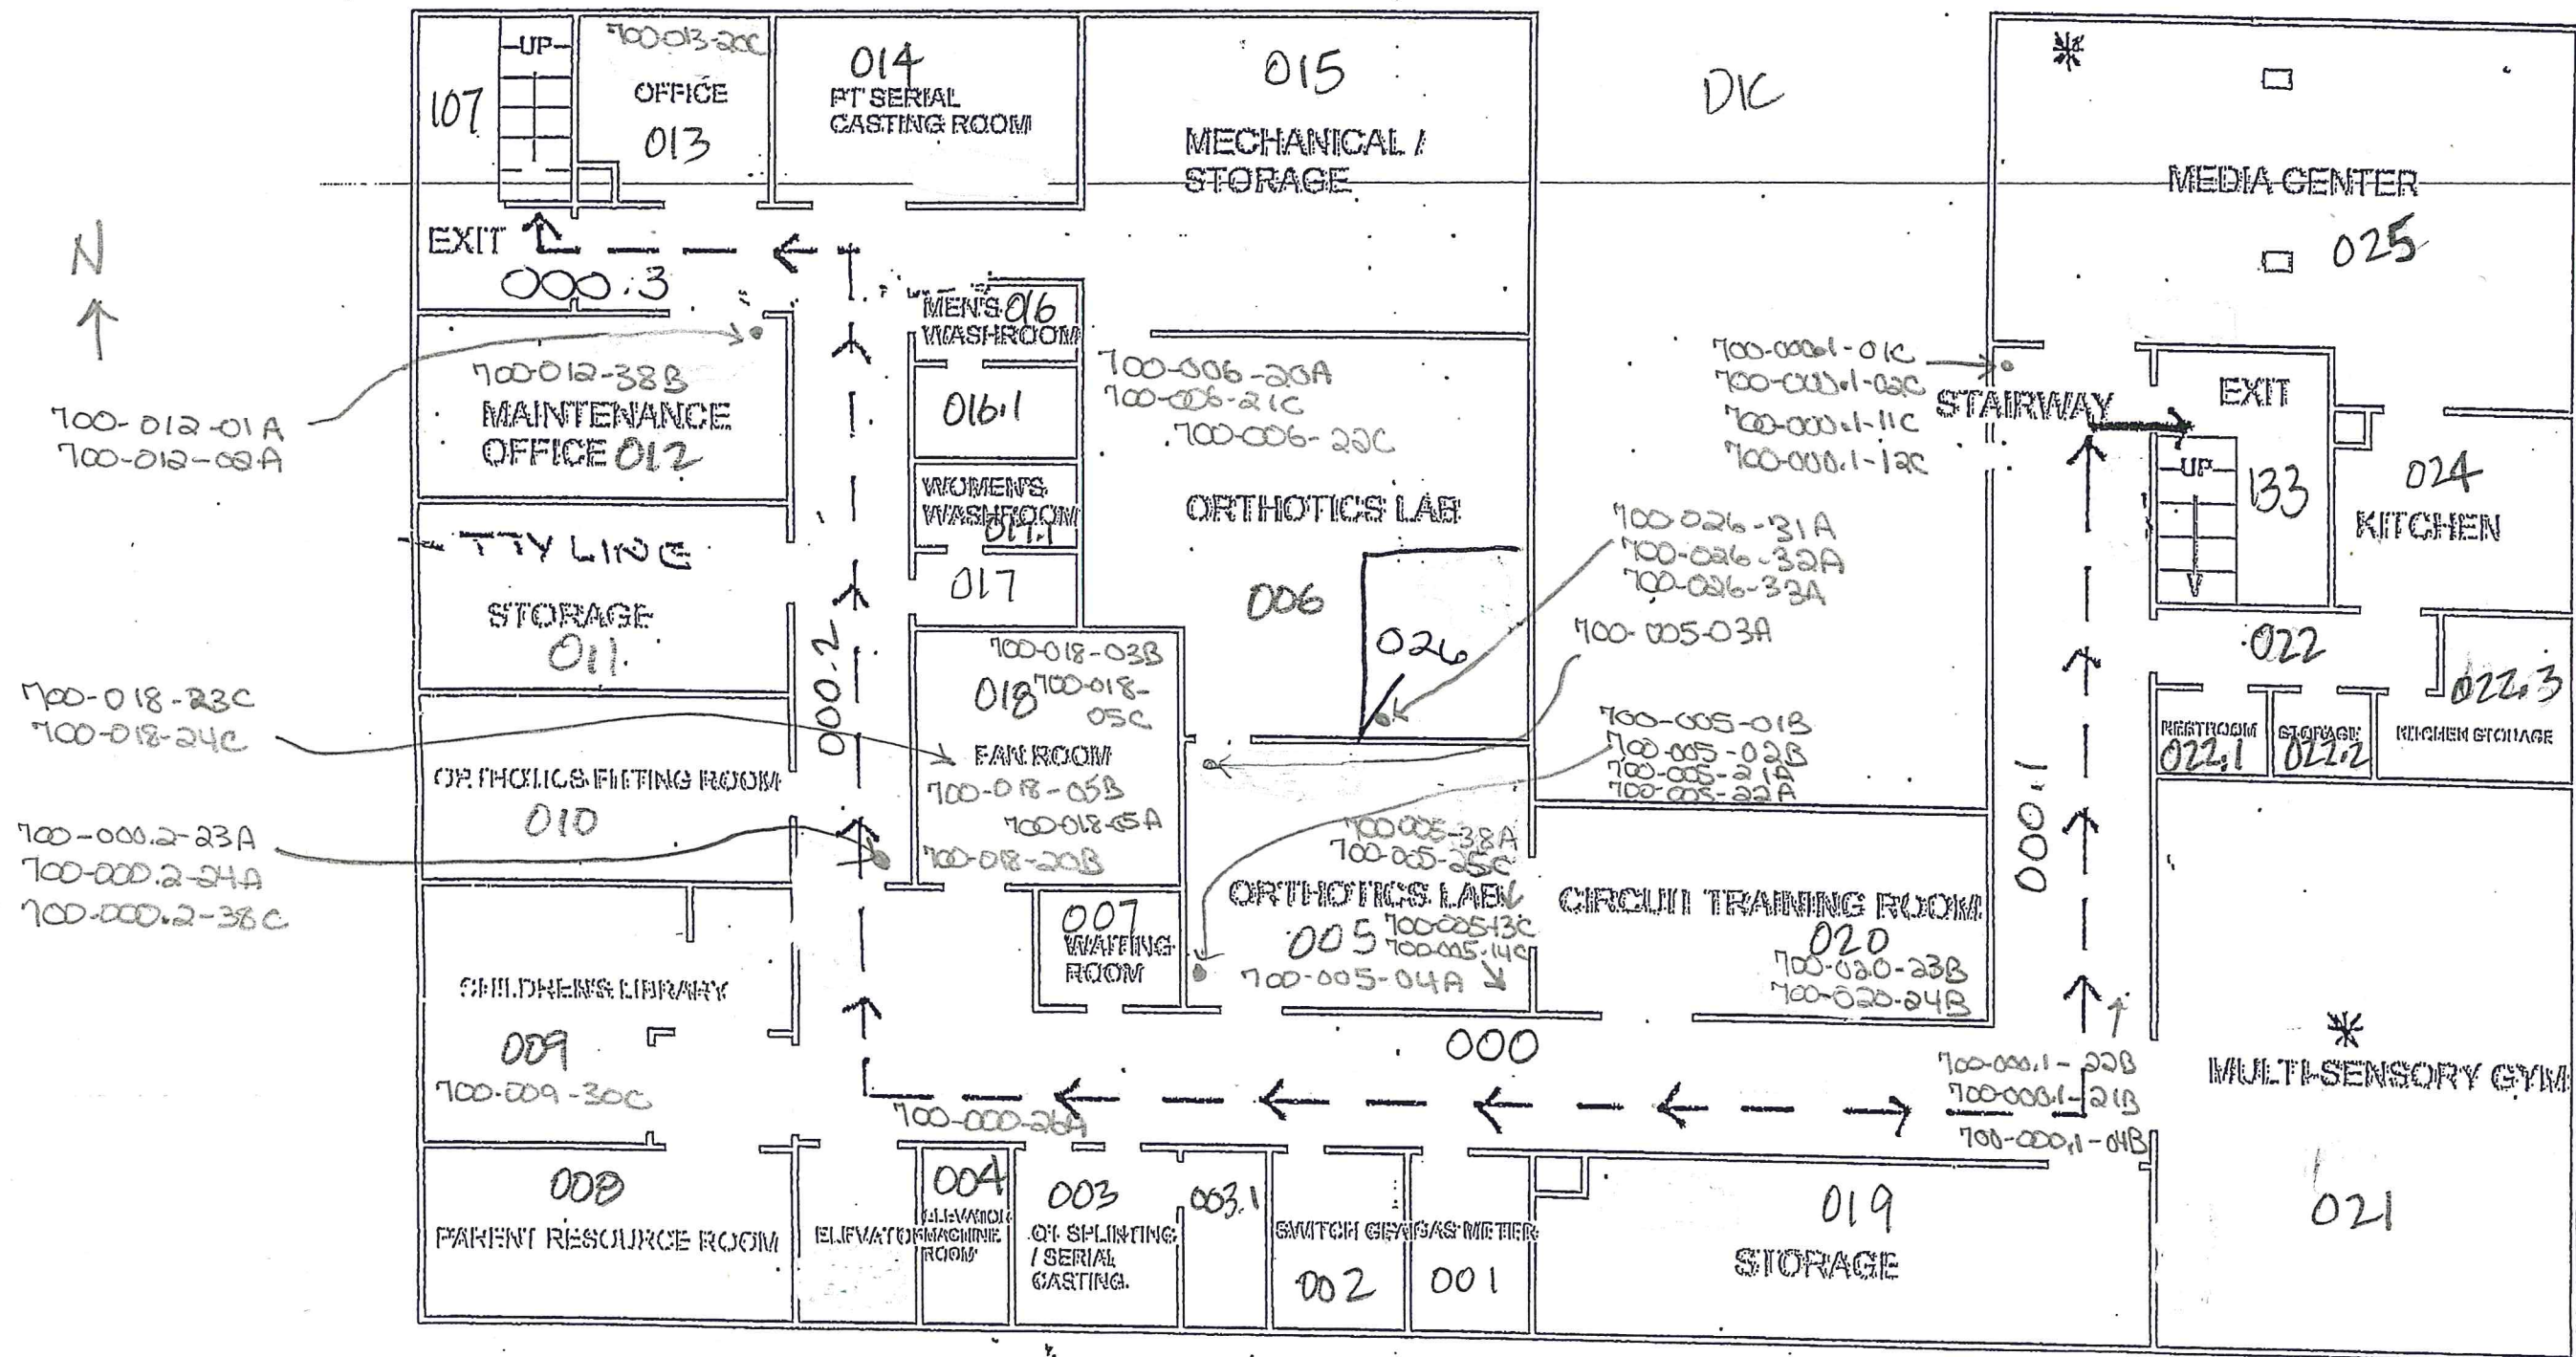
N

107

UP

700-013-20C
OFFICE
013

014
PT SERIAL CASTING ROOM

015
MECHANICAL / STORAGE

D/C

MEDIA CENTER
025

EXIT

000.3

MEN'S 016 WASHROOM

016.1

WOMEN'S WASHROOM 017.1

017

700-012-38B
MAINTENANCE OFFICE 012

700-012-01A
700-012-02A

TTY LINE

STORAGE
011

700-006-20A
700-006-21C
700-006-22C

ORTHOTICS LAB

006

026

700-026-31A
700-026-32A
700-026-33A

700-005-03A

700-0001-01C
700-000.1-02C
700-000.1-11C
700-000.1-12C

STAIRWAY

EXIT

UP

133

024
KITCHEN

022

022.3

RESTROOM 022.1

STORAGE 022.2

KITCHEN STORAGE

000.2

700-018-03B
018 700-018-05C
FAN ROOM
700-018-05B
700-018-05A
700-018-20B

700-018-23C
700-018-24C

ORTHOTICS FITTING ROOM
010

700-000.2-23A
700-000.2-24A
700-000.2-38C

700-005-01B
700-005-02B
700-005-21A
700-005-22A

700-005-38A
700-005-25C

ORTHOTICS LAB
005 700-005-13C
700-005-14C
700-005-04A

007
WAITING ROOM

CIRCUIT TRAINING ROOM
020
700-020-23B
700-020-24B

000.1

CHILDREN'S LIBRARY
009
700-009-30C

000

700-000-26A

700-000.1-22B
700-000.1-21B
700-000.1-04B

MULTI-SENSORY GYM

021

008
PARENT RESOURCE ROOM

ELEVATOR

004
ELEVATOR MACHINE ROOM

003
OT SPLINTING / SERIAL CASTING

003.1

SWITCH GEAR
002

GAS METER
001

019
STORAGE